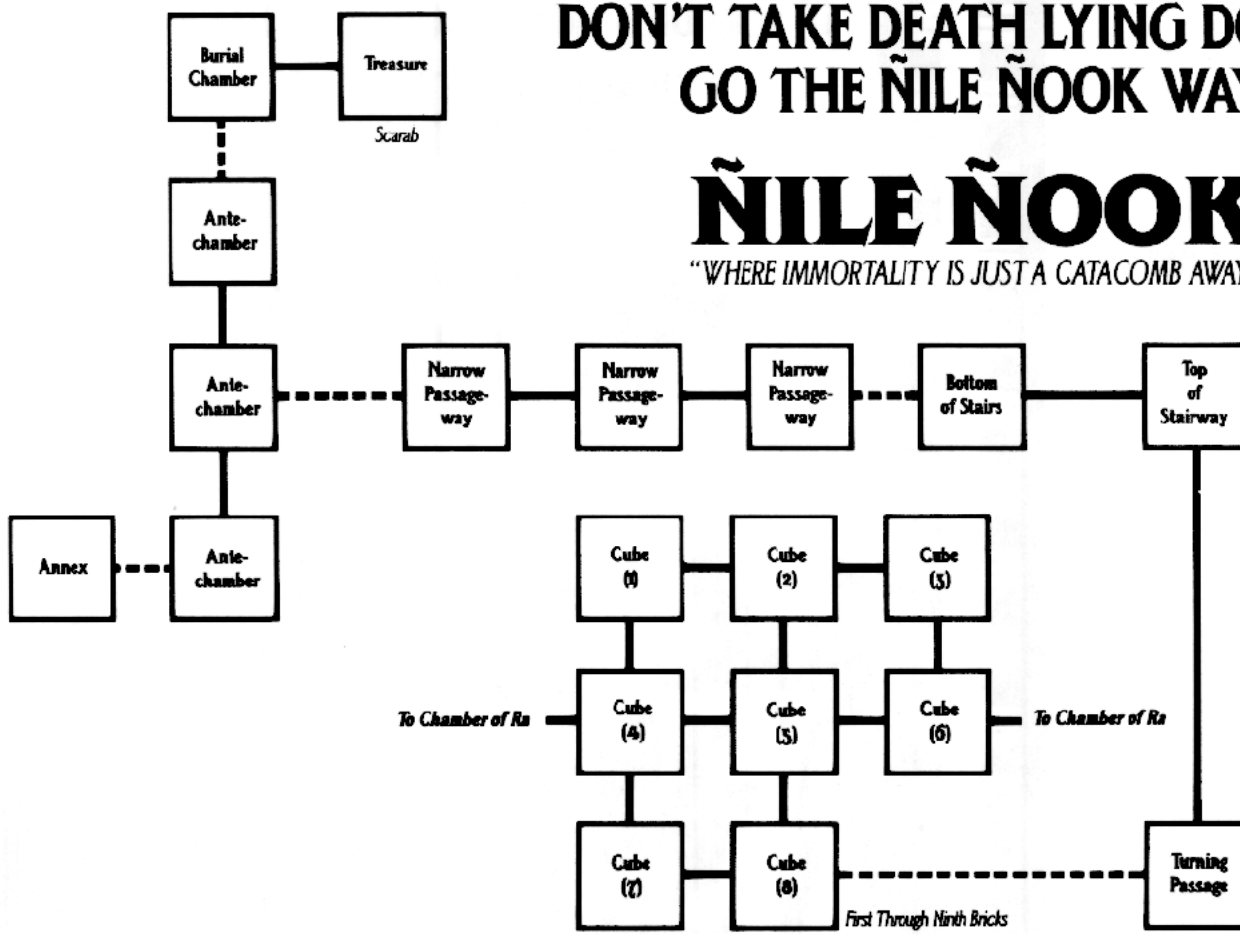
DON'T TAKE DEATH LYING D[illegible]
GO THE ÑILE ÑOOK WA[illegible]

ÑILE ÑOO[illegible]
"WHERE IMMORTALITY IS JUST A CATACOMB AWA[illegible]

Burial Chamber

Treasure

Scarab

Antechamber

Antechamber

Narrow Passageway

Narrow Passageway

Narrow Passageway

Bottom of Stairs

Top of Stairway

Annex

Antechamber

Cube (1)

Cube (2)

Cube (3)

To Chamber of Ra

Cube (4)

Cube (5)

Cube (6)

To Chamber of Ra

Cube (7)

Cube (8)

First Through Ninth Bricks

Turning Passage